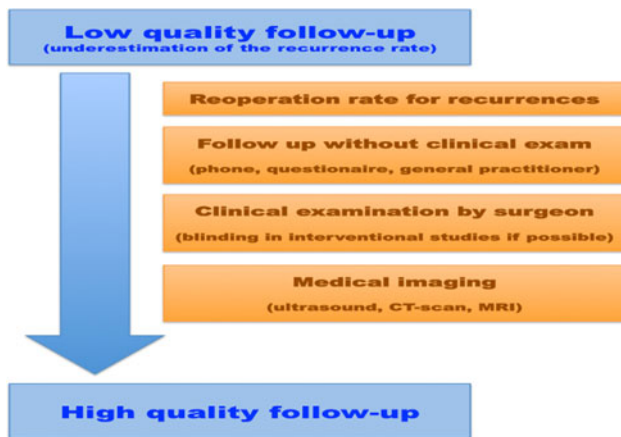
Low quality follow-up
(underestimation of the recurrence rate)

Reoperation rate for recurrences

Follow up without clinical exam
(phone, questionaire, general practitioner)

Clinical examination by surgeon
(blinding in interventional studies if possible)

Medical imaging
(ultrasound, CT-scan, MRI)

High quality follow-up